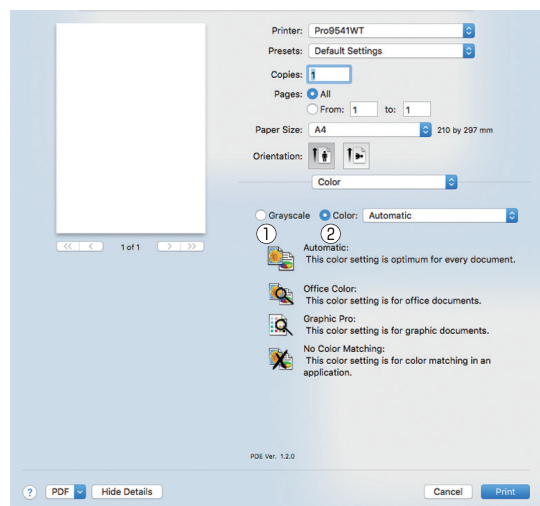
Printer: Pro9541WT

Presets: Default Settings

Copies: 1

Pages: All

From: 1 to: 1

Paper Size: A4 210 by 297 mm

Orientation:

Color

1 of 1

Grayscale Color: Automatic

①

②

Automatic:
This color setting is optimum for every document.

Office Color:
This color setting is for office documents.

Graphic Pro:
This color setting is for graphic documents.

No Color Matching:
This color setting is for color matching in an application.

PDE Ver. 1.2.0

? PDF Hide Details Cancel Print